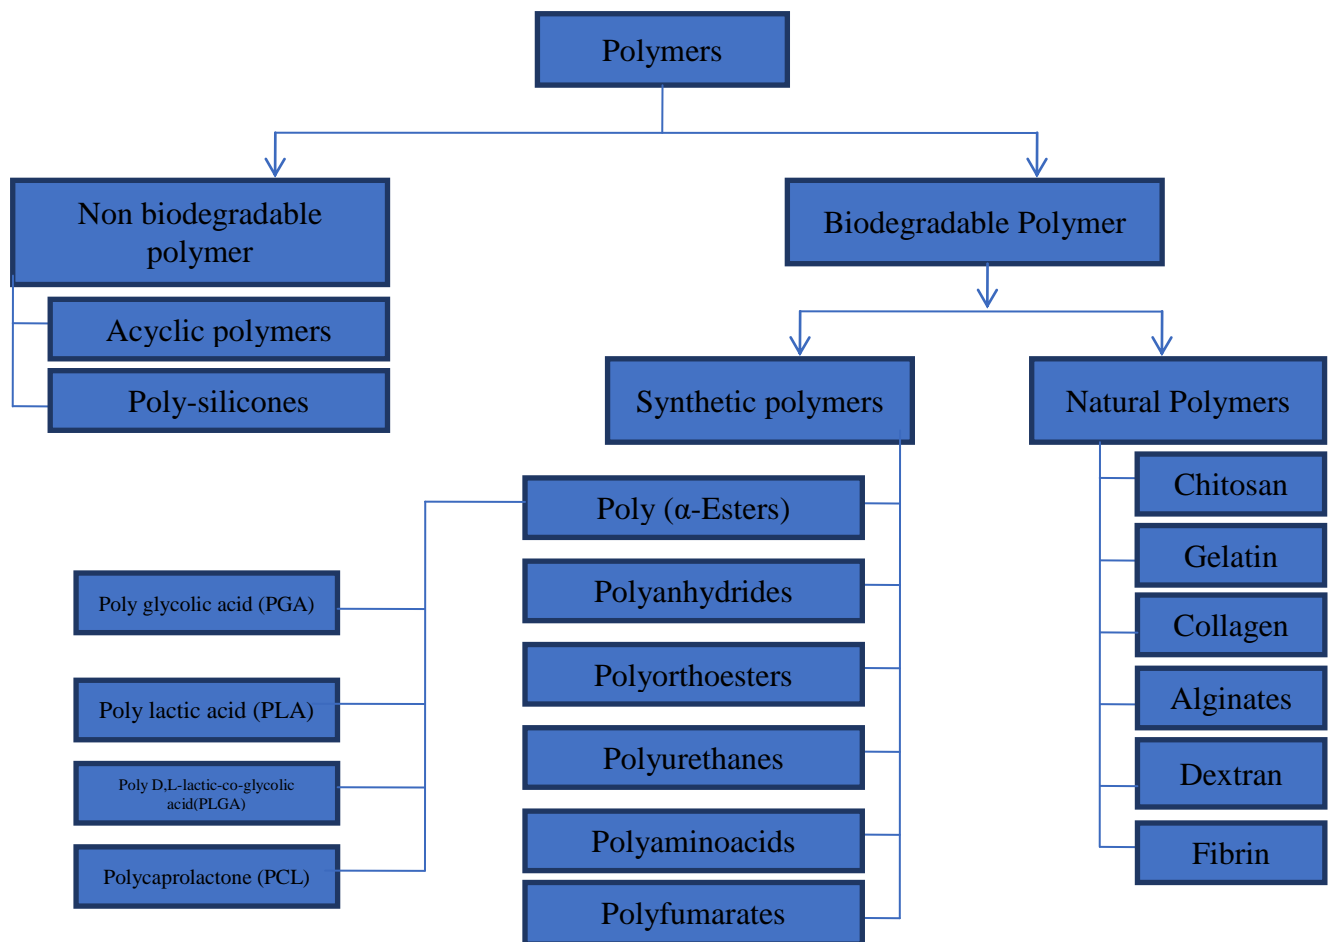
Polymers

Non biodegradable polymer

Acyclic polymers

Poly-silicones

Biodegradable Polymer

Synthetic polymers

Natural Polymers

Poly (α-Esters)

Polyanhydrides

Polyorthoesters

Polyurethanes

Polyaminoacids

Polyfumarates

Poly glycolic acid (PGA)

Poly lactic acid (PLA)

Poly D,L-lactic-co-glycolic acid(PLGA)

Polycaprolactone (PCL)

Chitosan

Gelatin

Collagen

Alginates

Dextran

Fibrin